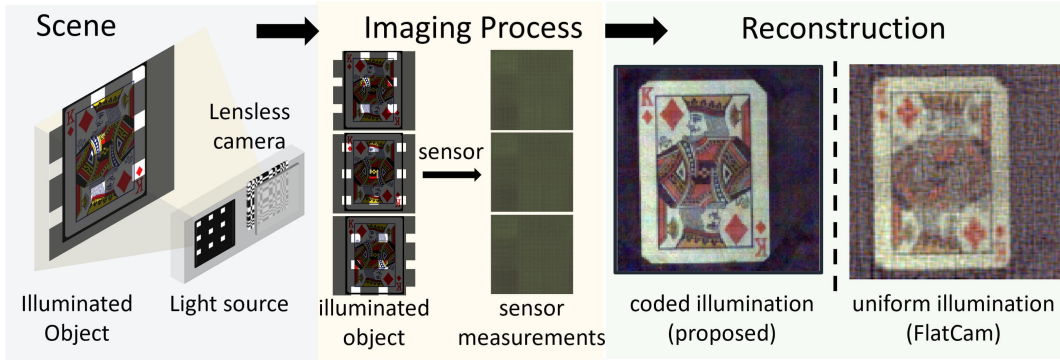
Scene

Lensless camera

Illuminated Object

Light source

Imaging Process

sensor

illuminated object

sensor measurements

Reconstruction

coded illumination (proposed)

uniform illumination (FlatCam)